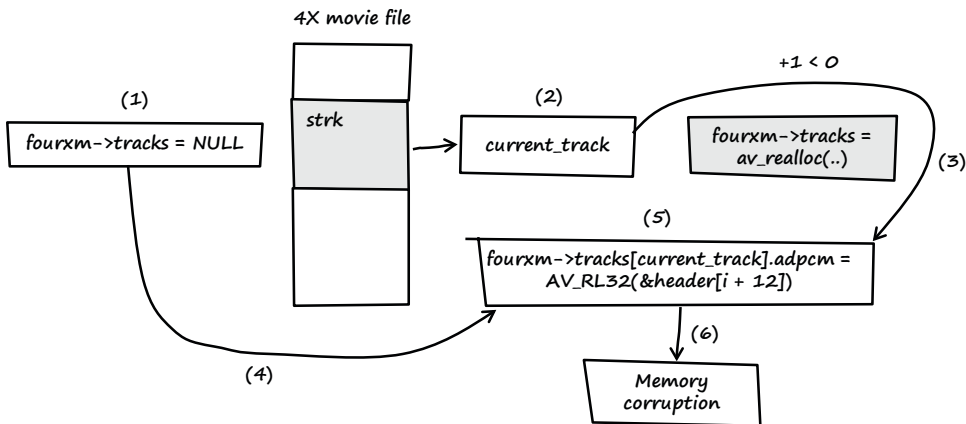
4X movie file

(1)

fourxm->tracks = NULL

strk

(2)

current_track

+1 < 0

fourxm->tracks = av_realloc(..)

(3)

(5)

fourxm->tracks[current_track].adpcm = AV_RL32(&header[i + 12])

(6)

(4)

Memory corruption